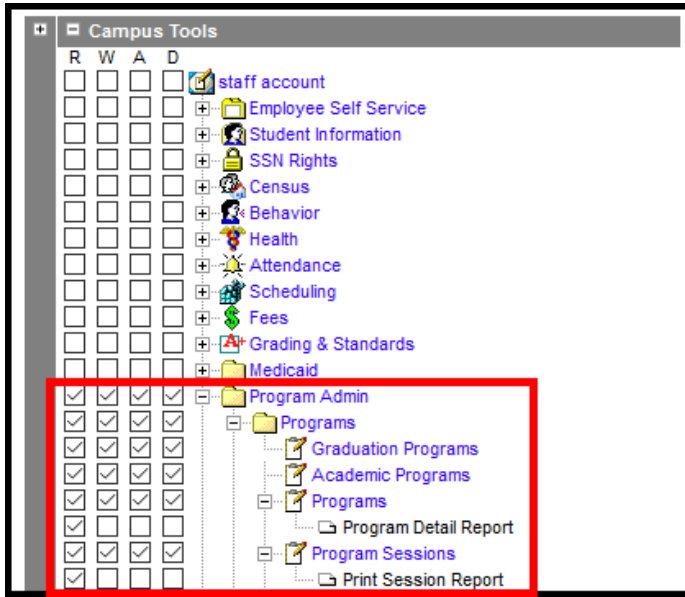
Campus Tools

R W A D

staff account
Employee Self Service
Student Information
SSN Rights
Census
Behavior
Health
Attendance
Scheduling
Fees
Grading & Standards
Medicaid
Program Admin
Programs
Graduation Programs
Academic Programs
Programs
Program Detail Report
Program Sessions
Print Session Report